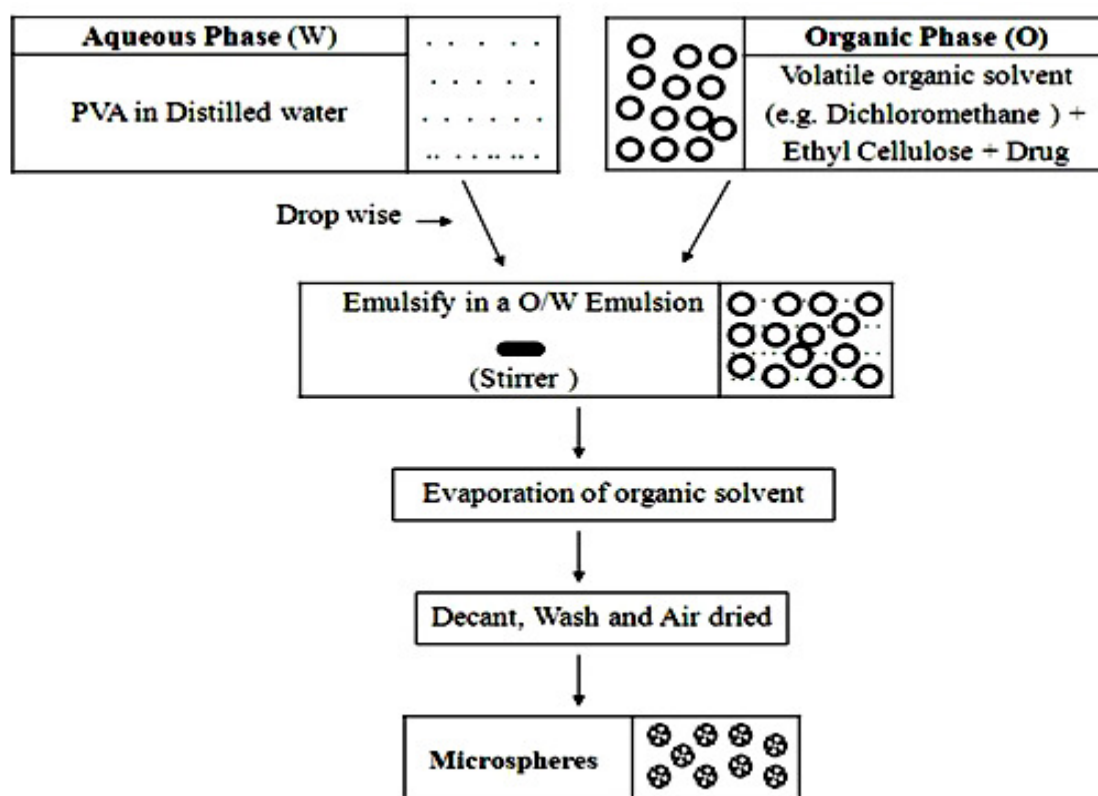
Aqueous Phase (W)

PVA in Distilled water

Organic Phase (O)

Volatile organic solvent (e.g. Dichloromethane ) + Ethyl Cellulose + Drug

Drop wise

Emulsify in a O/W Emulsion

(Stirrer )

Evaporation of organic solvent

Decant, Wash and Air dried

Microspheres